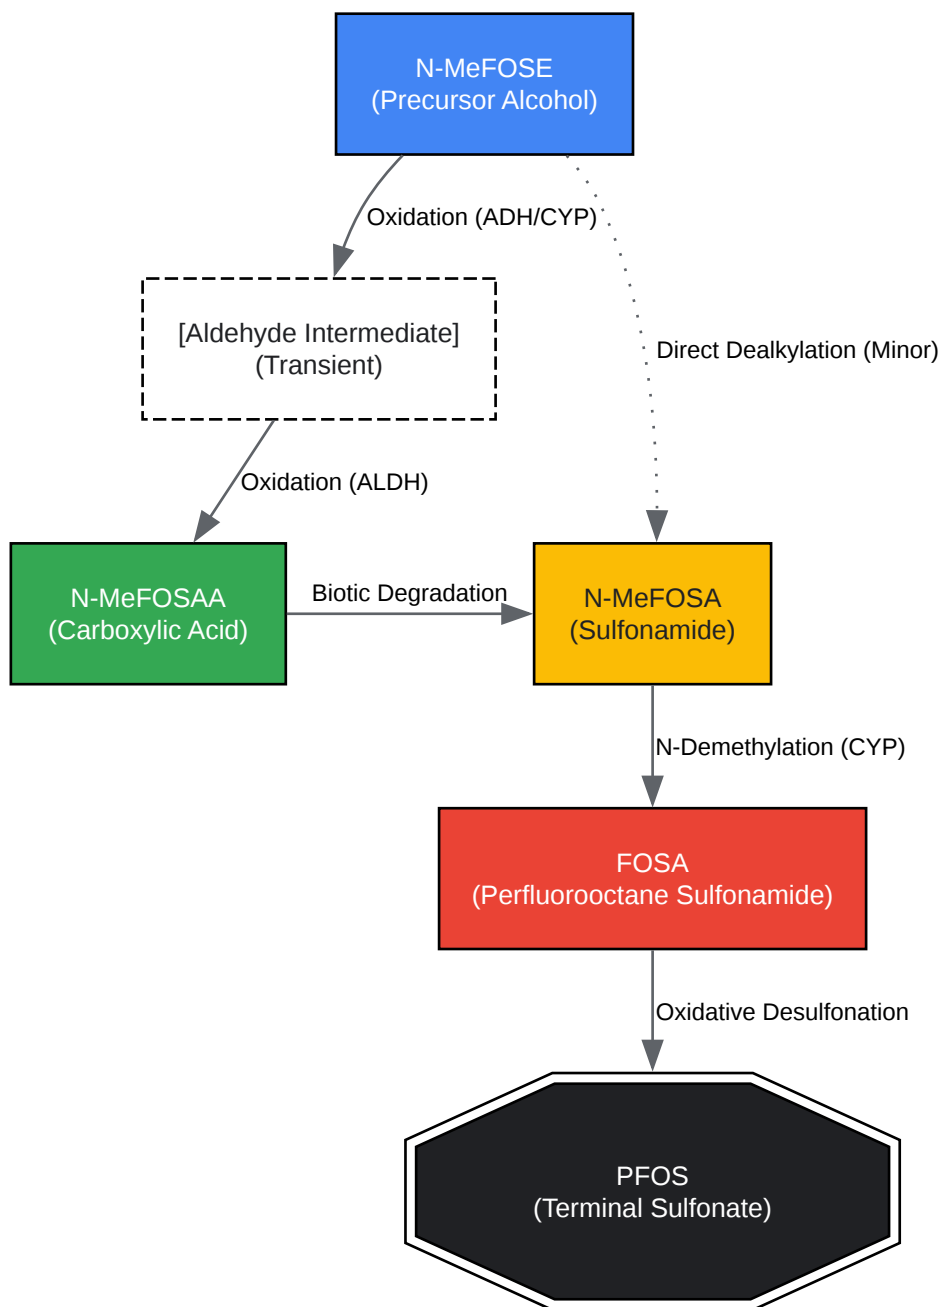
N-MeFOSE
(Precursor Alcohol)

Oxidation (ADH/CYP)

Direct Dealkylation (Minor)

[Aldehyde Intermediate]
(Transient)

Oxidation (ALDH)

N-MeFOSAA
(Carboxylic Acid)

Biotic Degradation

N-MeFOSA
(Sulfonamide)

N-Demethylation (CYP)

FOSA
(Perfluorooctane Sulfonamide)

Oxidative Desulfonation

PFOS
(Terminal Sulfonate)